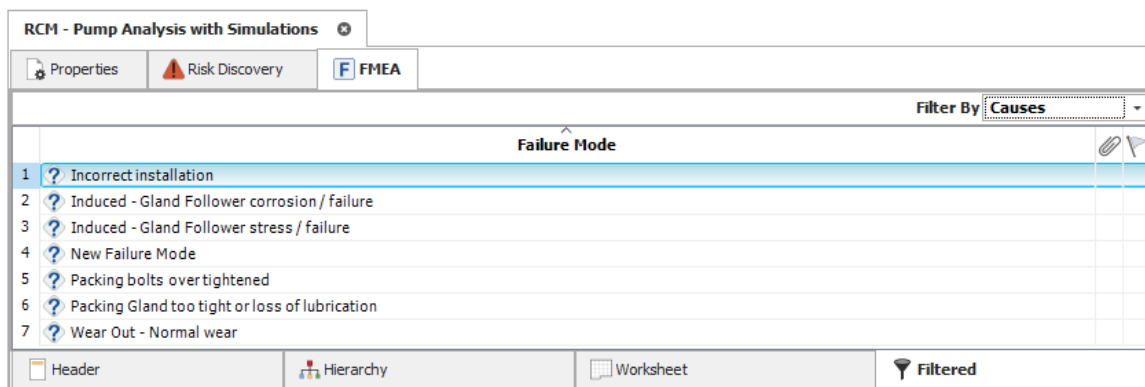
RCM - Pump Analysis with Simulations

Properties | Risk Discovery | F FMEA

Filter By Causes

| | Failure Mode |
|---|---|
| 1 | Incorrect installation |
| 2 | Induced - Gland Follower corrosion / failure |
| 3 | Induced - Gland Follower stress / failure |
| 4 | New Failure Mode |
| 5 | Packing bolts over tightened |
| 6 | Packing Gland too tight or loss of lubrication |
| 7 | Wear Out - Normal wear |

Header | Hierarchy | Worksheet | Filtered